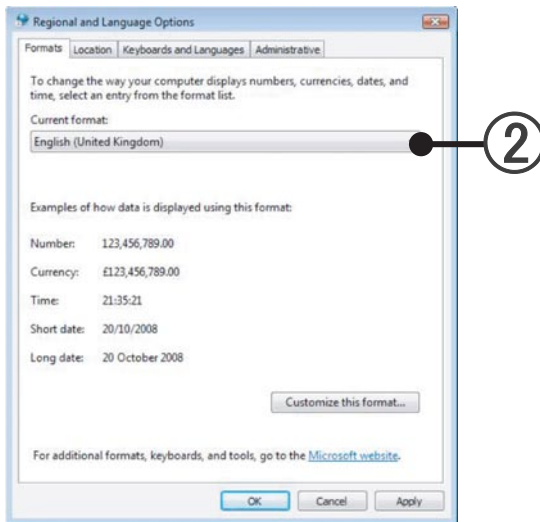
Regional and Language Options

Formats | Location | Keyboards and Languages | Administrative

To change the way your computer displays numbers, currencies, dates, and time, select an entry from the format list.

Current format:

English (United Kingdom)

②

Examples of how data is displayed using this format:

Number: 123,456,789.00

Currency: £123,456,789.00

Time: 21:35:21

Short date: 20/10/2008

Long date: 20 October 2008

Customize this format...

For additional formats, keyboards, and tools, go to the Microsoft website.

OK Cancel Apply